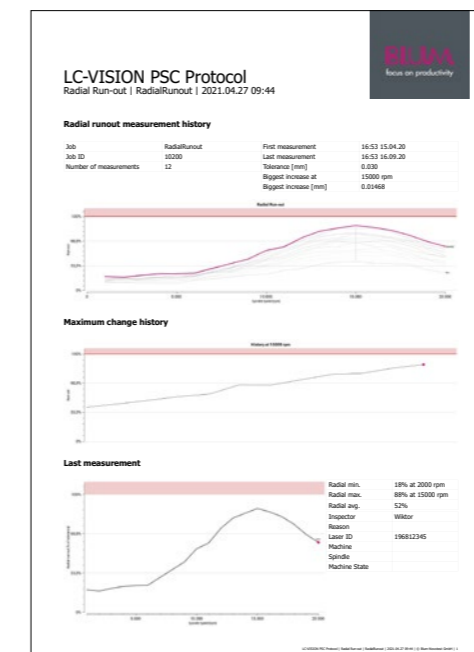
BLUM
focus on productivity

LC-VISION PSC Protocol
Radial Run-out | RadialRunout | 2021.04.27 09:44

Radial runout measurement history

| Job | RadialRunout | First measurement | 16:53 15.04.20 |
|---|---|---|---|
| Job ID | 10200 | Last measurement | 16:53 16.09.20 |
| Number of measurements | 12 | Tolerance [mm] | 0.030 |
| | | Biggest increase at | 15000 rpm |
| | | Biggest increase [mm] | 0.01468 |

Radial Run-out

100%
50%
25%
0%
5.000
10.000
15.000
20.000

Maximum change history

History at 15000 rpm

100%
50%
25%
0%

Last measurement

| Radial min. | 18% at 2000 rpm |
|---|---|
| Radial max. | 88% at 15000 rpm |
| Radial avg. | 52% |
| Inspector | Wiktor |
| Reason | |
| Laser ID | 196812345 |
| Machine | |
| Spindle | |
| Machine State | |

100%
50%
25%
0%
5.000
10.000
15.000
20.000

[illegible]